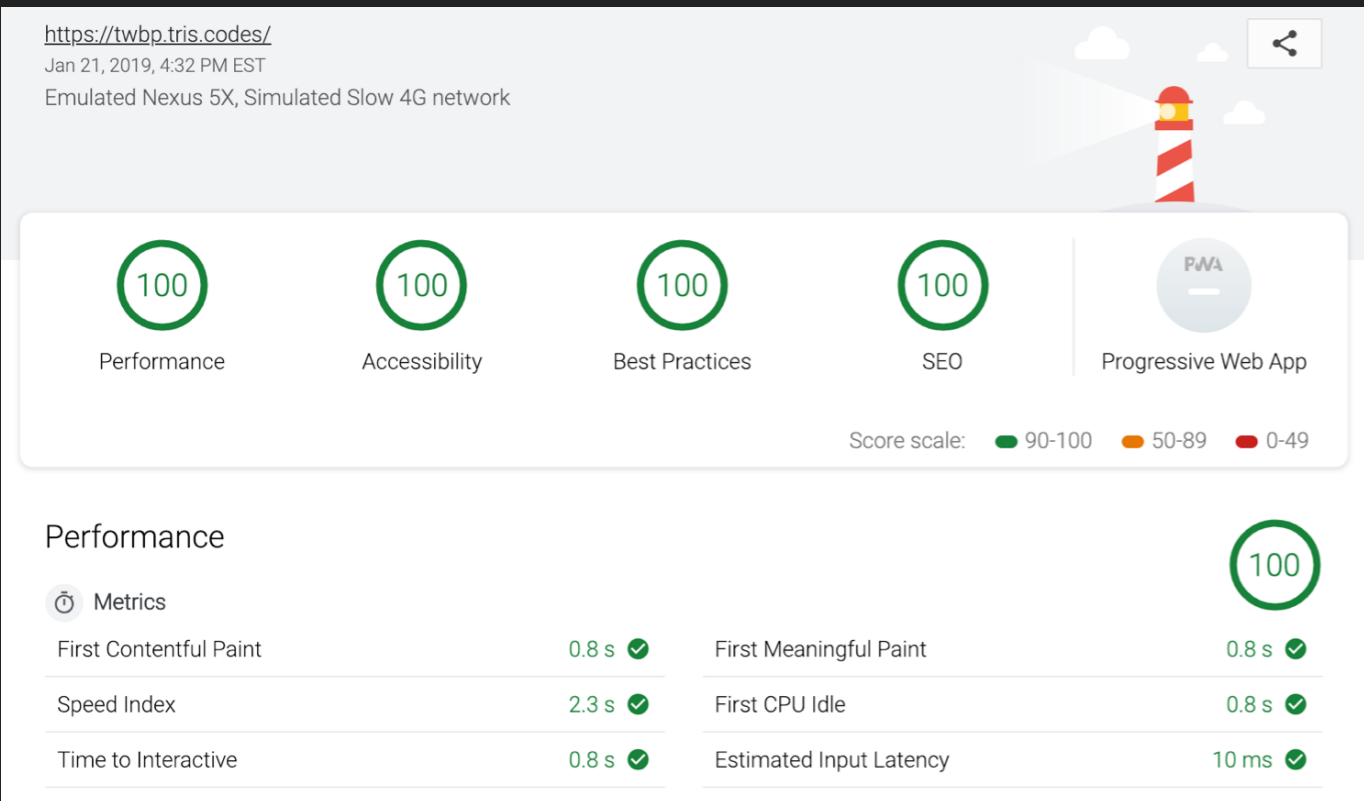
https://twbp.tris.codes/
Jan 21, 2019, 4:32 PM EST
Emulated Nexus 5X, Simulated Slow 4G network

100
Performance

100
Accessibility

100
Best Practices

100
SEO

PWA
Progressive Web App

Score scale: 90-100 50-89 0-49

Performance

100

Metrics

| First Contentful Paint | 0.8 s | First Meaningful Paint | 0.8 s |
|---|---|---|---|
| Speed Index | 2.3 s | First CPU Idle | 0.8 s |
| Time to Interactive | 0.8 s | Estimated Input Latency | 10 ms |